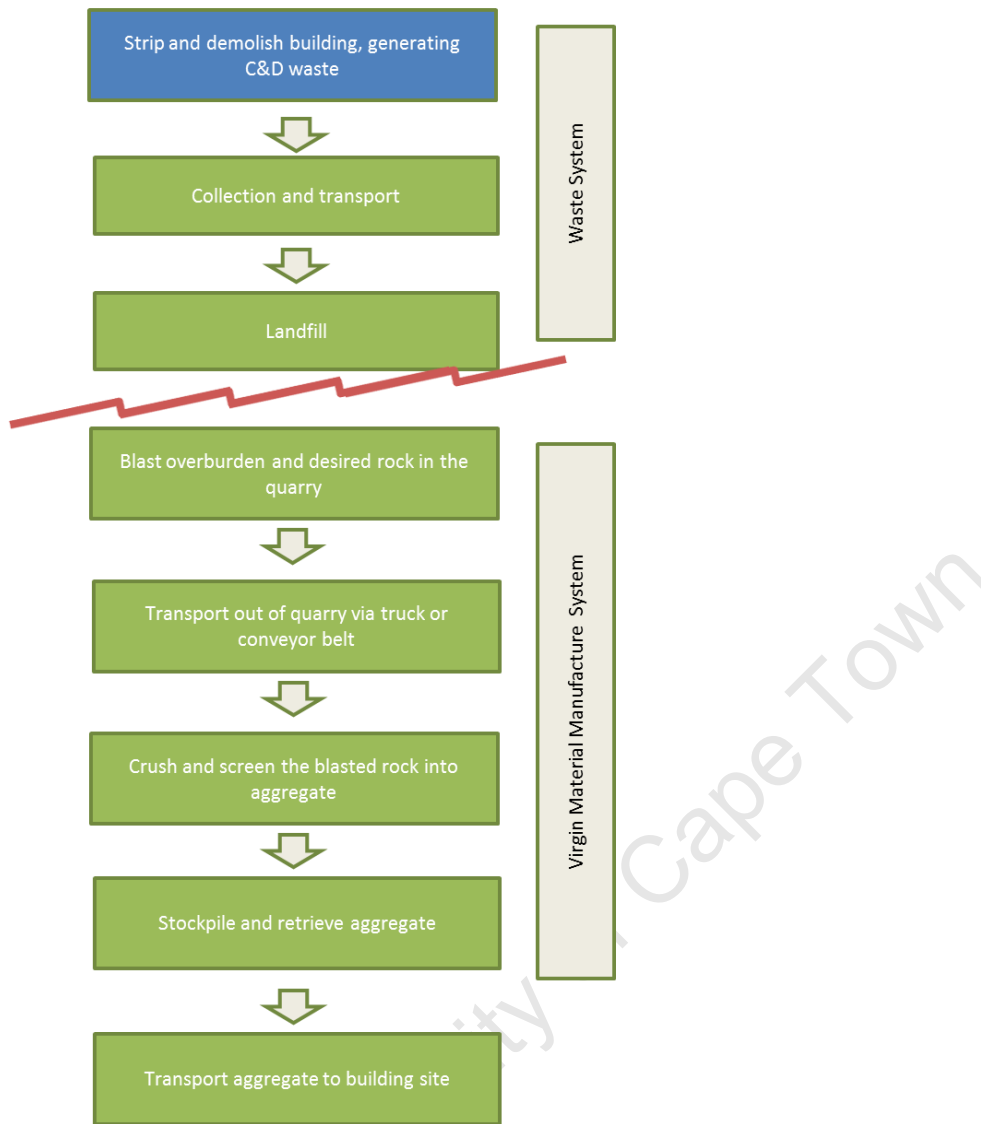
Strip and demolish building, generating C&D waste

Collection and transport

Landfill

Waste System

Blast overburden and desired rock in the quarry

Transport out of quarry via truck or conveyor belt

Crush and screen the blasted rock into aggregate

Stockpile and retrieve aggregate

Transport aggregate to building site

Virgin Material Manufacture System

ity Cape Town